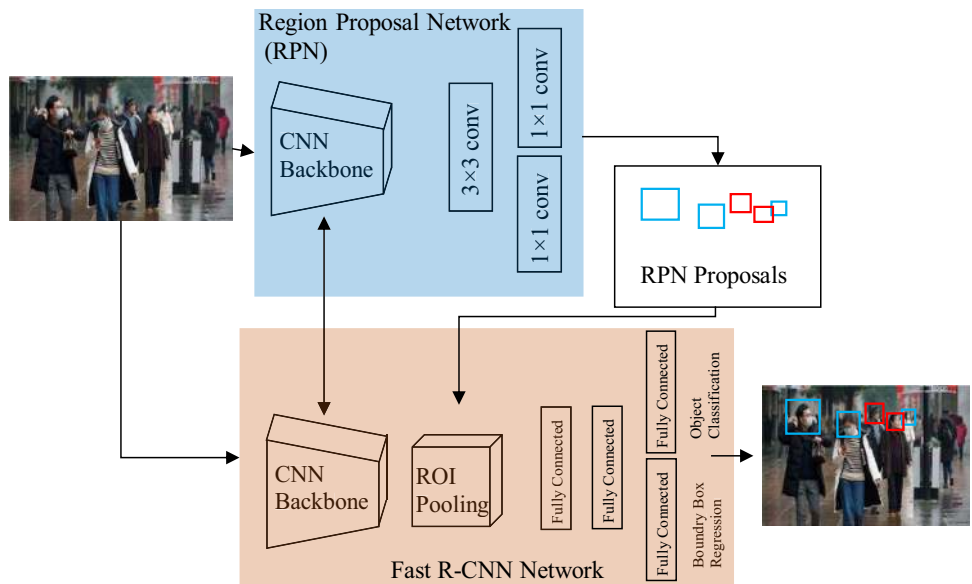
Region Proposal Network (RPN)

CNN Backbone

3×3 conv

1×1 conv

1×1 conv

RPN Proposals

CNN Backbone

ROI Pooling

Fully Connected

Fully Connected

Fully Connected

Object Classification

Fully Connected

Boundry Box Regression

Fast R-CNN Network